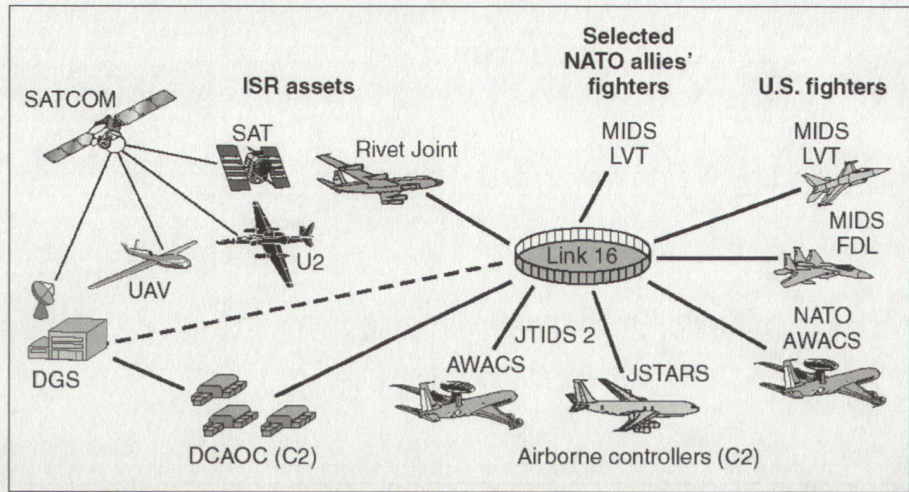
SATCOM

ISR assets

Selected NATO allies' fighters

U.S. fighters

SAT

Rivet Joint

MIDS LVT

MIDS LVT

MIDS FDL

UAV

U2

Link 16

DGS

JTIDS 2

AWACS

JSTARS

NATO AWACS

DCAOC (C2)

Airborne controllers (C2)